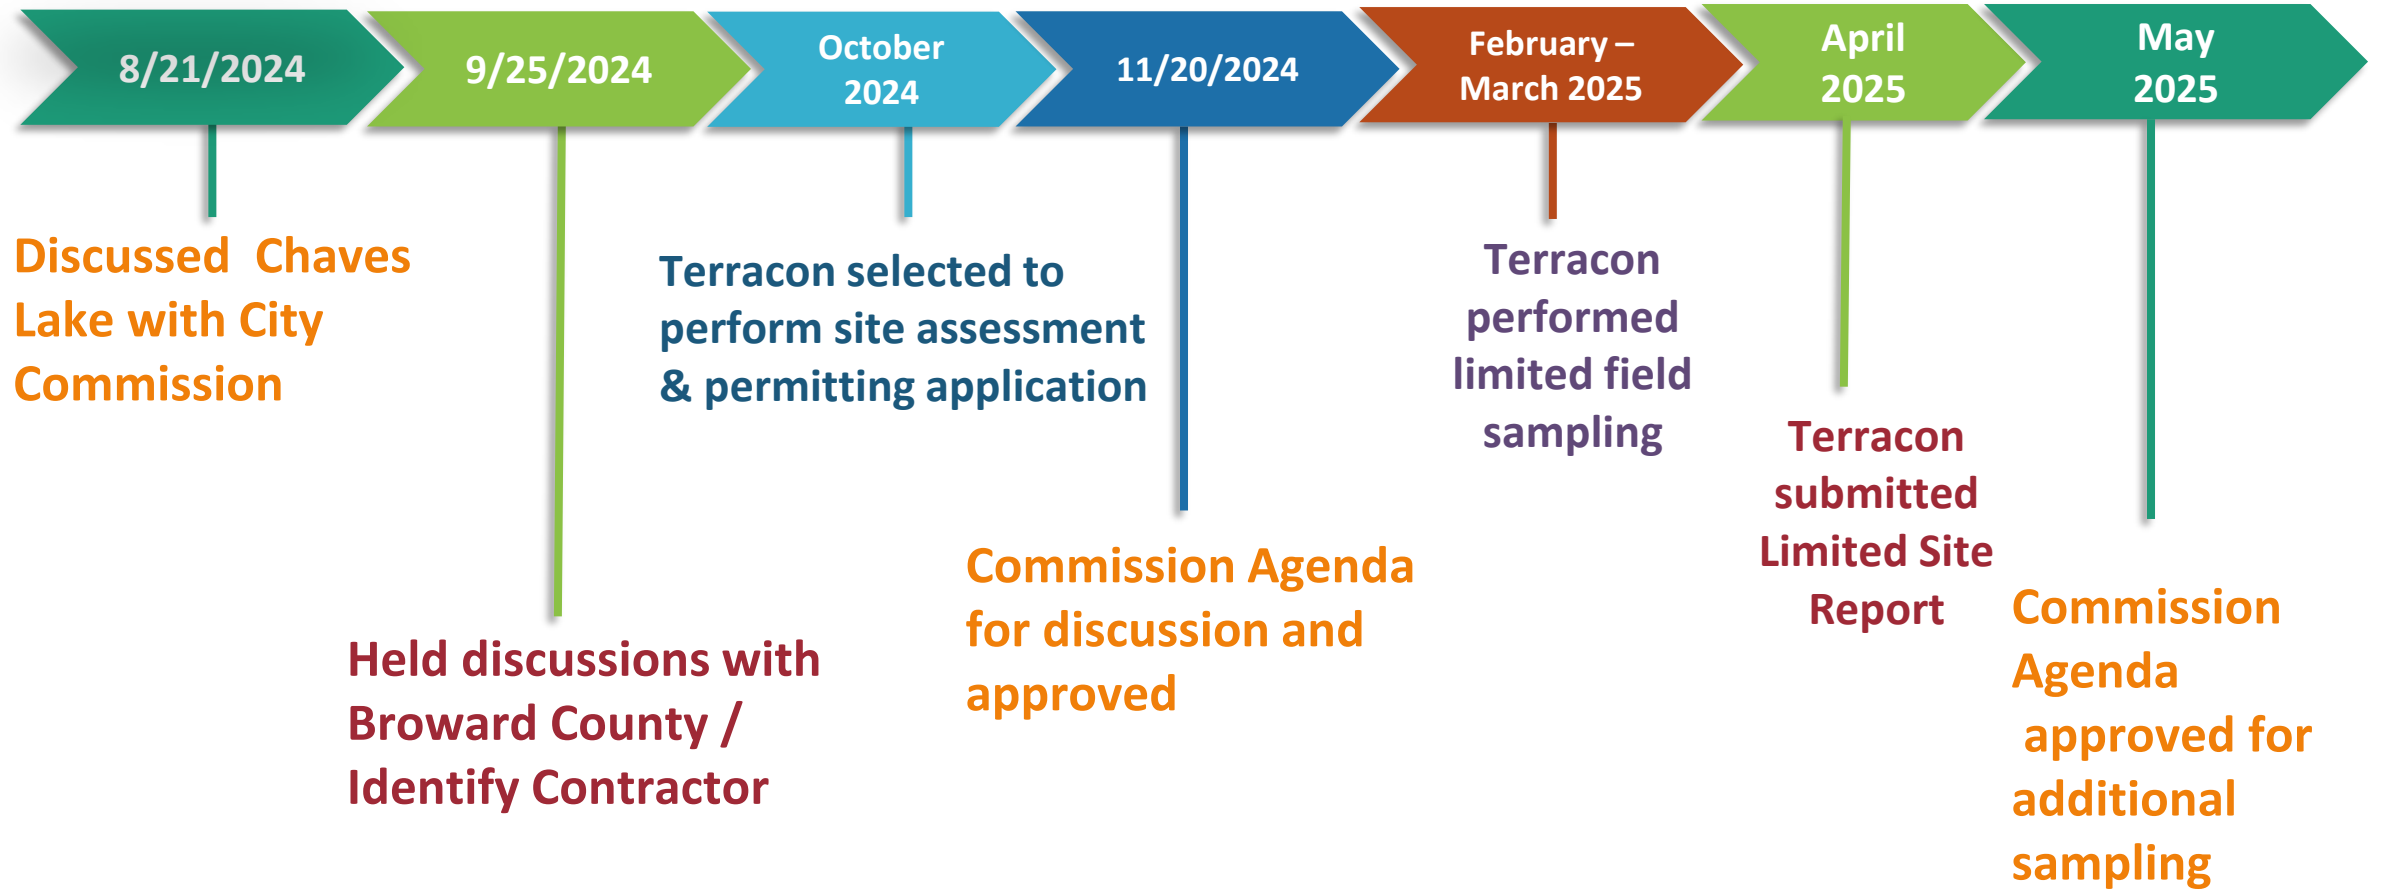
8/21/2024

9/25/2024

October 2024

11/20/2024

February – March 2025

April 2025

May 2025

Discussed Chaves Lake with City Commission

Held discussions with Broward County / Identify Contractor

Terracon selected to perform site assessment & permitting application

Commission Agenda for discussion and approved

Terracon performed limited field sampling

Terracon submitted Limited Site Report

Commission Agenda approved for additional sampling